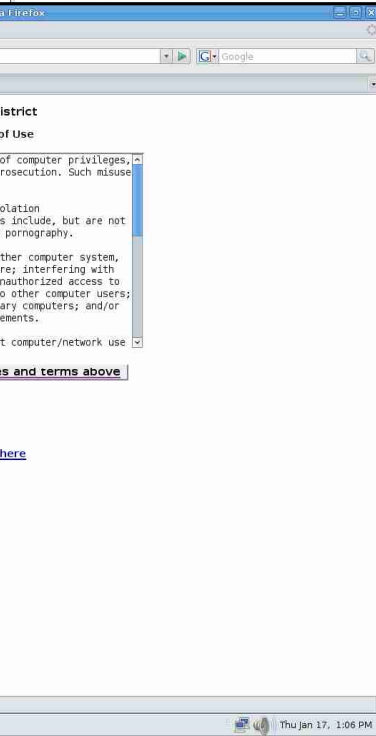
a Firefox

Google

istrict

of Use

of computer privileges, rosecution. Such misuse

olation
s include, but are not pornography.

ther computer system, re; interfering with nauthorized access to o other computer users; ary computers; and/or ements.

t computer/network use

es and terms above

here

Thu Jan 17, 1:06 PM